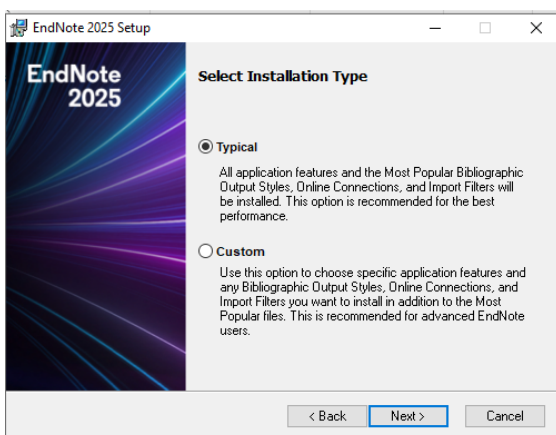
EndNote 2025 Setup

EndNote 2025

Select Installation Type

Typical

All application features and the Most Popular Bibliographic Output Styles, Online Connections, and Import Filters will be installed. This option is recommended for the best performance.

Custom

Use this option to choose specific application features and any Bibliographic Output Styles, Online Connections, and Import Filters you want to install in addition to the Most Popular files. This is recommended for advanced EndNote users.

< Back Next > Cancel